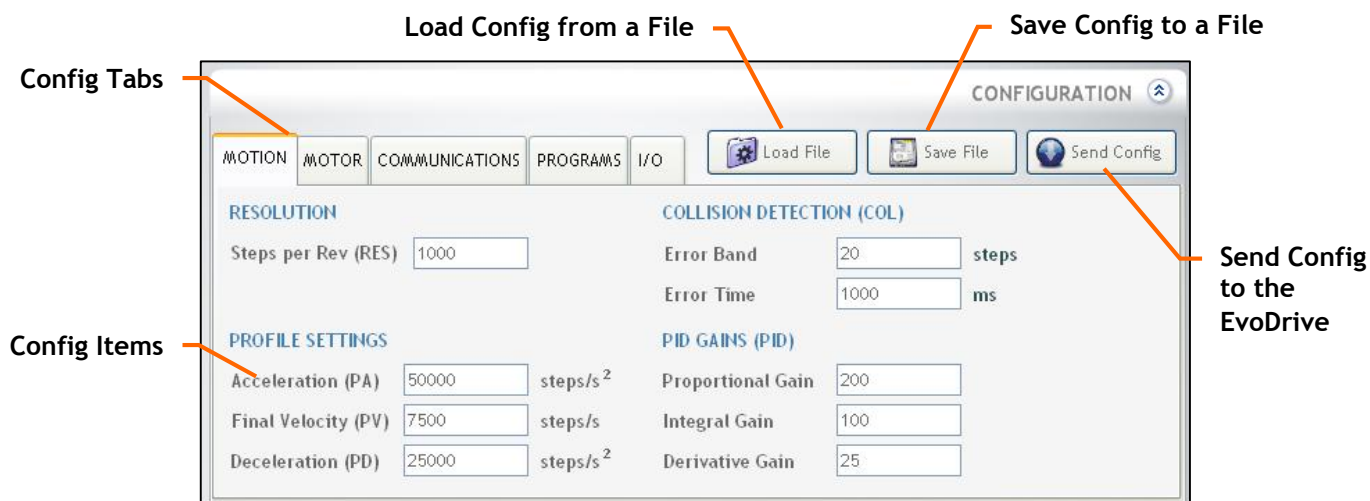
Load Config from a File

Save Config to a File

Config Tabs

CONFIGURATION

MOTION | MOTOR | COMMUNICATIONS | PROGRAMS | I/O

Load File

Save File

Send Config

RESOLUTION

Steps per Rev (RES) 1000

COLLISION DETECTION (COL)

Error Band 20 steps

Error Time 1000 ms

Send Config to the EvoDrive

Config Items

PROFILE SETTINGS

Acceleration (PA) 50000 steps/s$^2$

Final Velocity (PV) 7500 steps/s

Deceleration (PD) 25000 steps/s$^2$

PID GAINS (PID)

Proportional Gain 200

Integral Gain 100

Derivative Gain 25